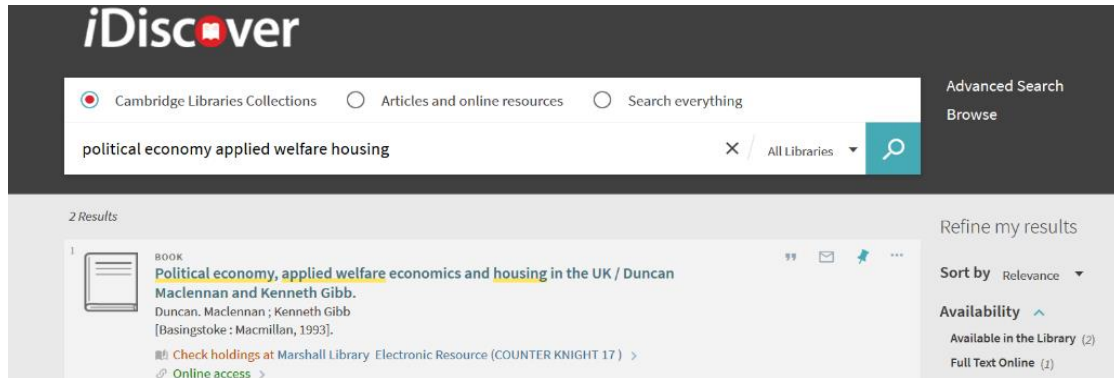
iDiscover

Cambridge Libraries Collections
Articles and online resources
Search everything

Advanced Search
Browse

political economy applied welfare housing
All Libraries

2 Results

Refine my results

1
BOOK
Political economy, applied welfare economics and housing in the UK / Duncan Maclennan and Kenneth Gibb.
Duncan. Maclennan ; Kenneth Gibb
[Basingstoke : Macmillan, 1993].
Check holdings at Marshall Library Electronic Resource (COUNTER KNIGHT 17 ) >
Online access >

Sort by Relevance

Availability
Available in the Library (2)
Full Text Online (1)